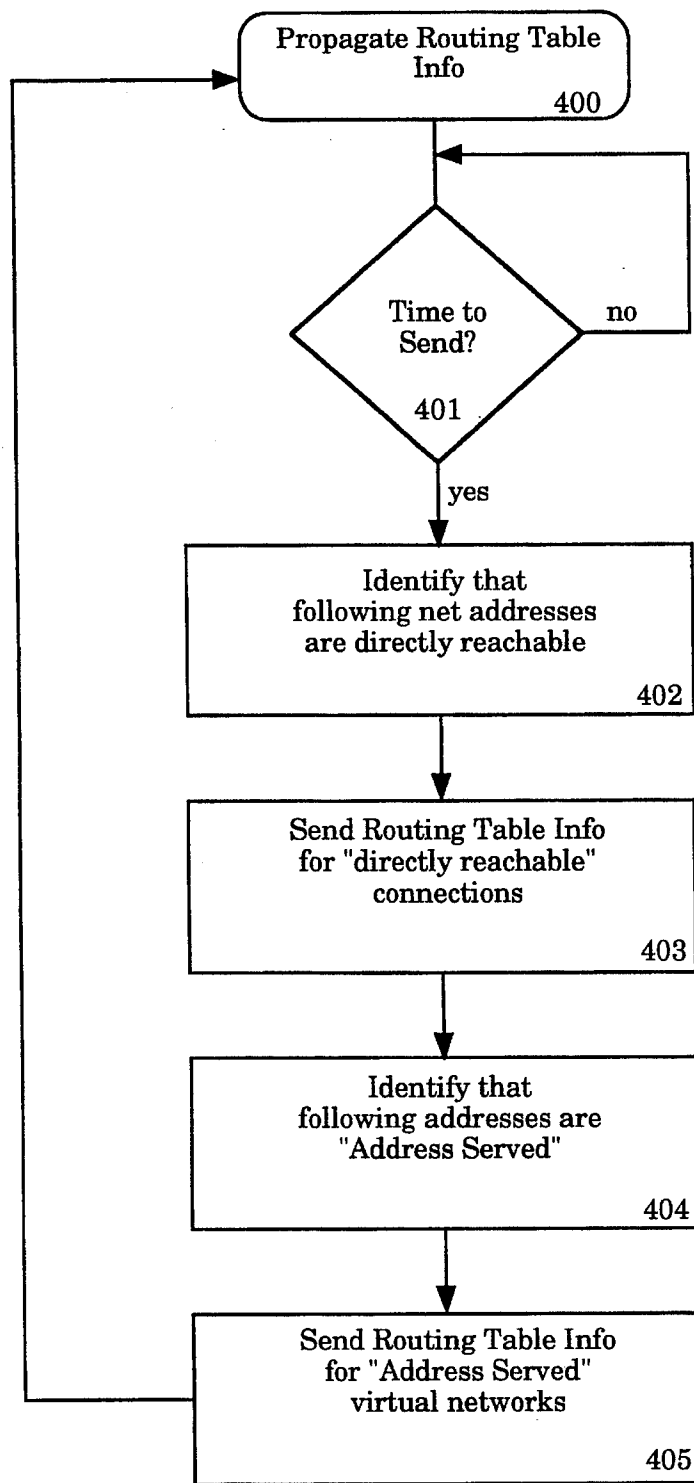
Propagate Routing Table Info
400

Time to Send?
401

no

yes

Identify that following net addresses are directly reachable
402

Send Routing Table Info for "directly reachable" connections
403

Identify that following addresses are "Address Served"
404

Send Routing Table Info for "Address Served" virtual networks
405